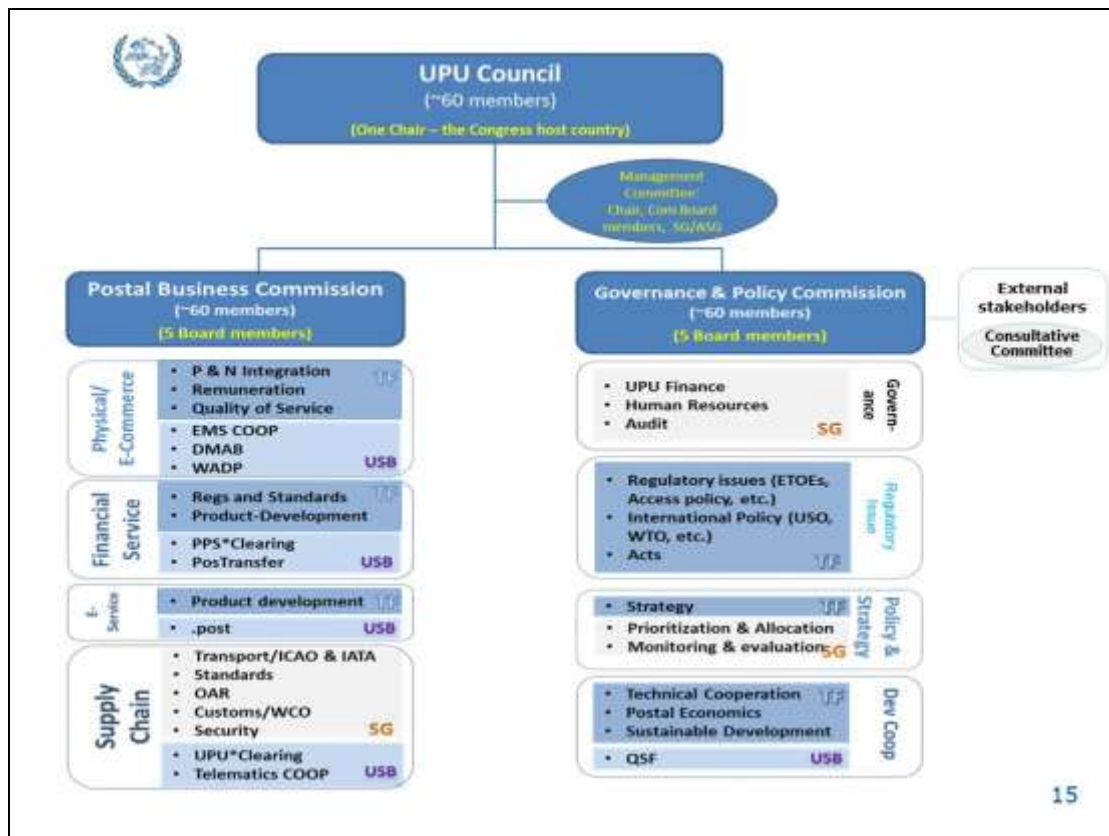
UPU Council
(~60 members)
(One Chair – the Congress host country)

Management Committee: Chair, Com Board members, SG/ASG

Postal Business Commission
(~60 members)
(5 Board members)

Physical/ E-Commerce
- P & N Integration
- Remuneration
- Quality of Service
TF
- EMS COOP
- DMAB
- WADP
USB

Financial Service
- Regs and Standards
- Product-Development
TF
- PPS*Clearing
- PosTransfer
USB

E-Service
- Product development
TF
- .post
USB

Supply Chain
- Transport/ICAO & IATA
- Standards
- OAR
- Customs/WCO
- Security
SG
- UPU*Clearing
- Telematics COOP
USB

Governance & Policy Commission
(~60 members)
(5 Board members)

External stakeholders
Consultative Committee

Governance
- UPU Finance
- Human Resources
- Audit
SG

Regulatory Issue
- Regulatory issues (ETOEs, Access policy, etc.)
- International Policy (USO, WTO, etc.)
- Acts
TF

Policy & Strategy
- Strategy
TF
- Prioritization & Allocation
- Monitoring & evaluation
SG

Dev Coop
- Technical Cooperation
- Postal Economics
- Sustainable Development
TF
- QSF
USB

15